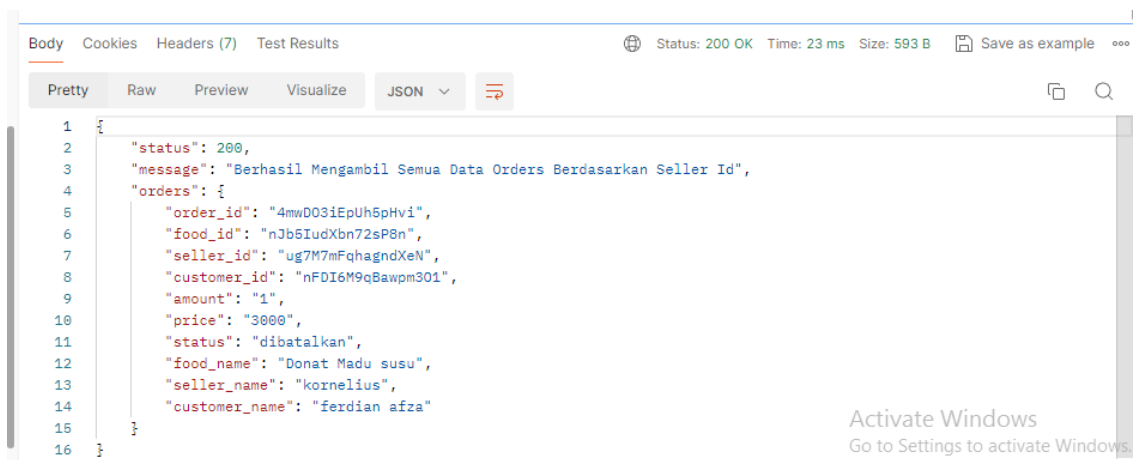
Body Cookies Headers (7) Test Results
Status: 200 OK Time: 23 ms Size: 593 B Save as example ooo

Pretty Raw Preview Visualize JSON

1 {
2 "status": 200,
3 "message": "Berhasil Mengambil Semua Data Orders Berdasarkan Seller Id",
4 "orders": {
5 "order_id": "4mwDO3iEpUh5pHvi",
6 "food_id": "nJb5IudXbn72sP8n",
7 "seller_id": "ug7M7mFqhagndXeN",
8 "customer_id": "nFDI6M9qBawpm301",
9 "amount": "1",
10 "price": "3000",
11 "status": "dibatalkan",
12 "food_name": "Donat Madu susu",
13 "seller_name": "kornelius",
14 "customer_name": "ferdian afza"
15 }
16 }

Activate Windows
Go to Settings to activate Windows.